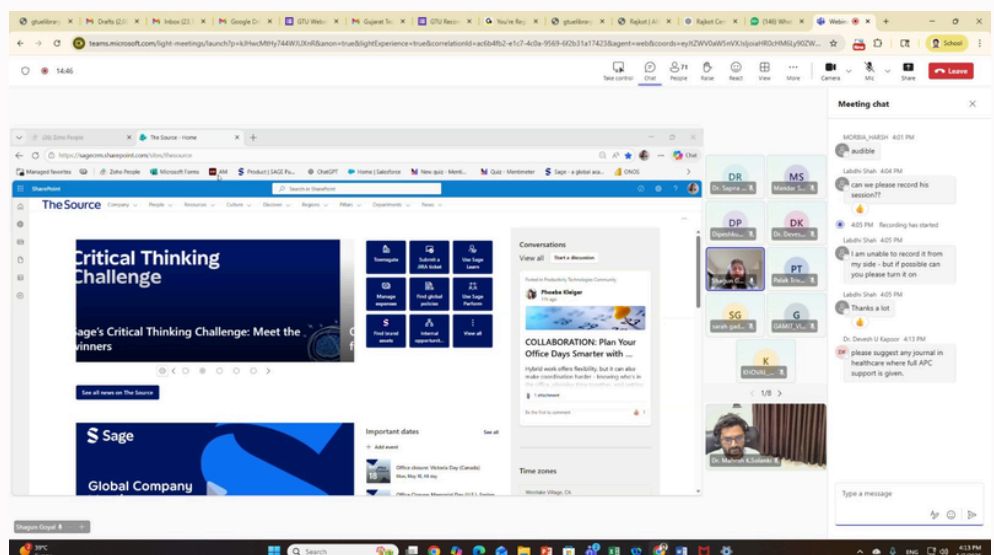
gtuelibrary | Drafts (2,0 | Inbox (2,1 | Google Dr | GTU Webs | Gujarat Te | GTU Reco | You're Re | gtuelibrary | Rajkot | AI | Rajkot Co | (546) Wha | Webin

teams.microsoft.com/light-meetings/launch?p=kJHwcMtHy744WJUXnR&anon=true&lightExperience=true&correlationId=ac6b4fb2-e1c7-4c0a-9569-6f2b31a17423&agent=web&coords=eyJtZWV0aW5nVXJsIjoiaHR0cHM6Ly90ZW...

School

14:46

Take control | Chat | 71 People | Raise | React | View | More | Camera | Mic | Share | Leave

(20) Zoho People | The Source - Home

https://sagecrm.sharepoint.com/sites/thesource

Managed favorites | Zoho People | Microsoft Forms | AM | Product | SAGE Pu... | ChatGPT | Home | Salesforce | New quiz - Menti... | Quiz - Mentimeter | Sage - a global acc... | ONOS

SharePoint | Search in SharePoint

The Source | Company | People | Resources | Culture | Discover | Regions | Pillars | Departments | News

ritical Thinking hallenge

Sage's Critical Thinking Challenge: Meet the winners

See all news on The Source

Teamsgate | Submit a JIRA ticket | Use Sage Learn | Manage expenses | Find global policies | Use Sage Perform | Find brand assets | Internal opportunit... | View all

Conversations
View all | Start a discussion

Posted in Productivity Technologies Community
Phoebe Kleiger

COLLABORATION: Plan Your Office Days Smarter with ...

Hybrid work offers flexibility, but it can also make coordination harder - knowing who's in

1 attachment

Be the first to comment

Important dates | See all
+ Add event

Office closure: Victoria Day (Canada)

Sage

Global Company

Time zones

Shagun Goyal

DR Dr. Sapna ... | MS Meildar S... | DP Dipeshku... | DK Dr. Devesh... | Bhavin... | PT Palak Tiv... | SG sarah gad... | G GAMIT_V... | K KHOVAL... | 1/8 | Dr. Mahesh K.Solanki

Meeting chat

MORBIA_HARSH 4:01 PM
audible

Labdhi Shah 4:04 PM
can we please record his session??

4:05 PM Recording has started

Labdhi Shah 4:05 PM
I am unable to record it from my side - but if possible can you please turn it on

Labdhi Shah 4:05 PM
Thanks a lot

Dr. Devesh U Kapoor 4:13 PM
please suggest any journal in healthcare where full APC support is given.

Type a message

39°C | Search | ENG | 4:13 PM